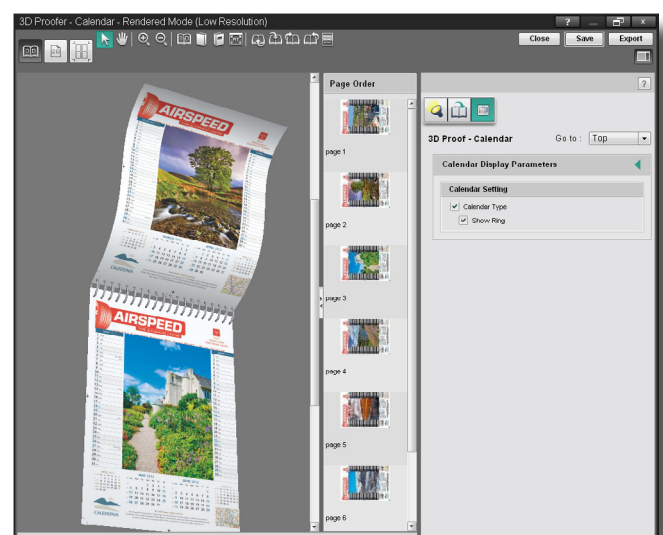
3D Proofer - Calendar - Rendered Mode (Low Resolution)

?

Close

Save

Export

Page Order

page 1

page 2

page 3

page 4

page 5

page 6

AIRSPEED

AIRSPEED

CALEDONIA

CALEDONIA

?

3D Proof - Calendar

Go to :

Top

Calendar Display Parameters

Calendar Setting

Calendar Type

Show Ring